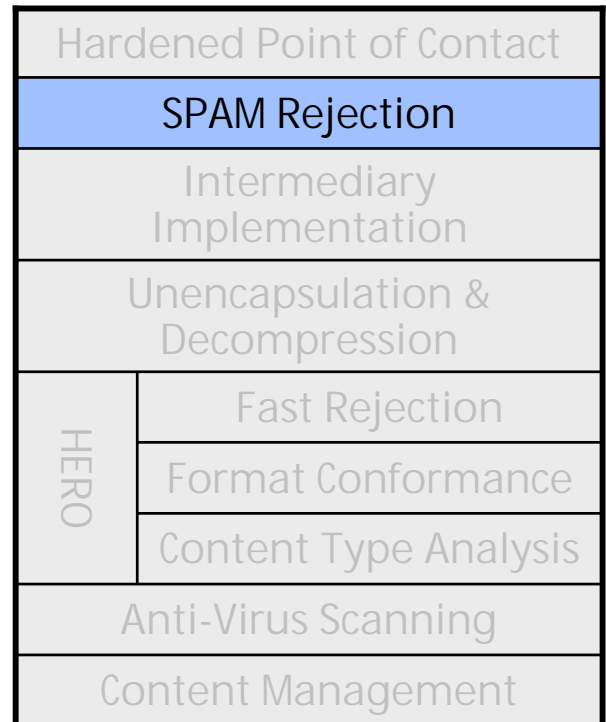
Hardened Point of Contact

SPAM Rejection

Intermediary Implementation

Unencapsulation & Decompression

HERO

Fast Rejection

Format Conformance

Content Type Analysis

Anti-Virus Scanning

Content Management